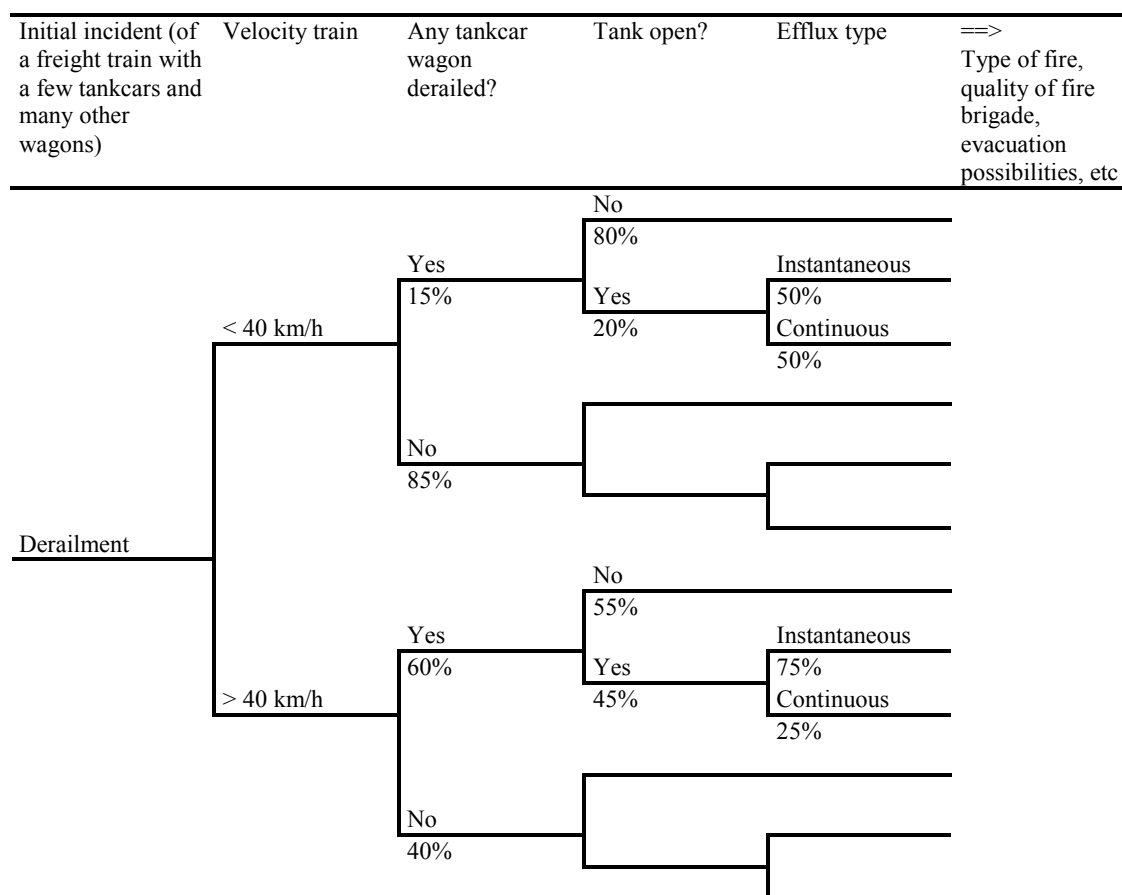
| Initial incident (of a freight train with a few tankcars and many other wagons) | Velocity train | Any tankcar wagon derailed? | Tank open? | Efflux type | ==> Type of fire, quality of fire brigade, evacuation possibilities, etc |
|---|---|---|---|---|---|

Derailment

< 40 km/h

Yes
15%

No
80%

Yes
20%

Instantaneous
50%

Continuous
50%

No
85%

> 40 km/h

Yes
60%

No
55%

Yes
45%

Instantaneous
75%

Continuous
25%

No
40%